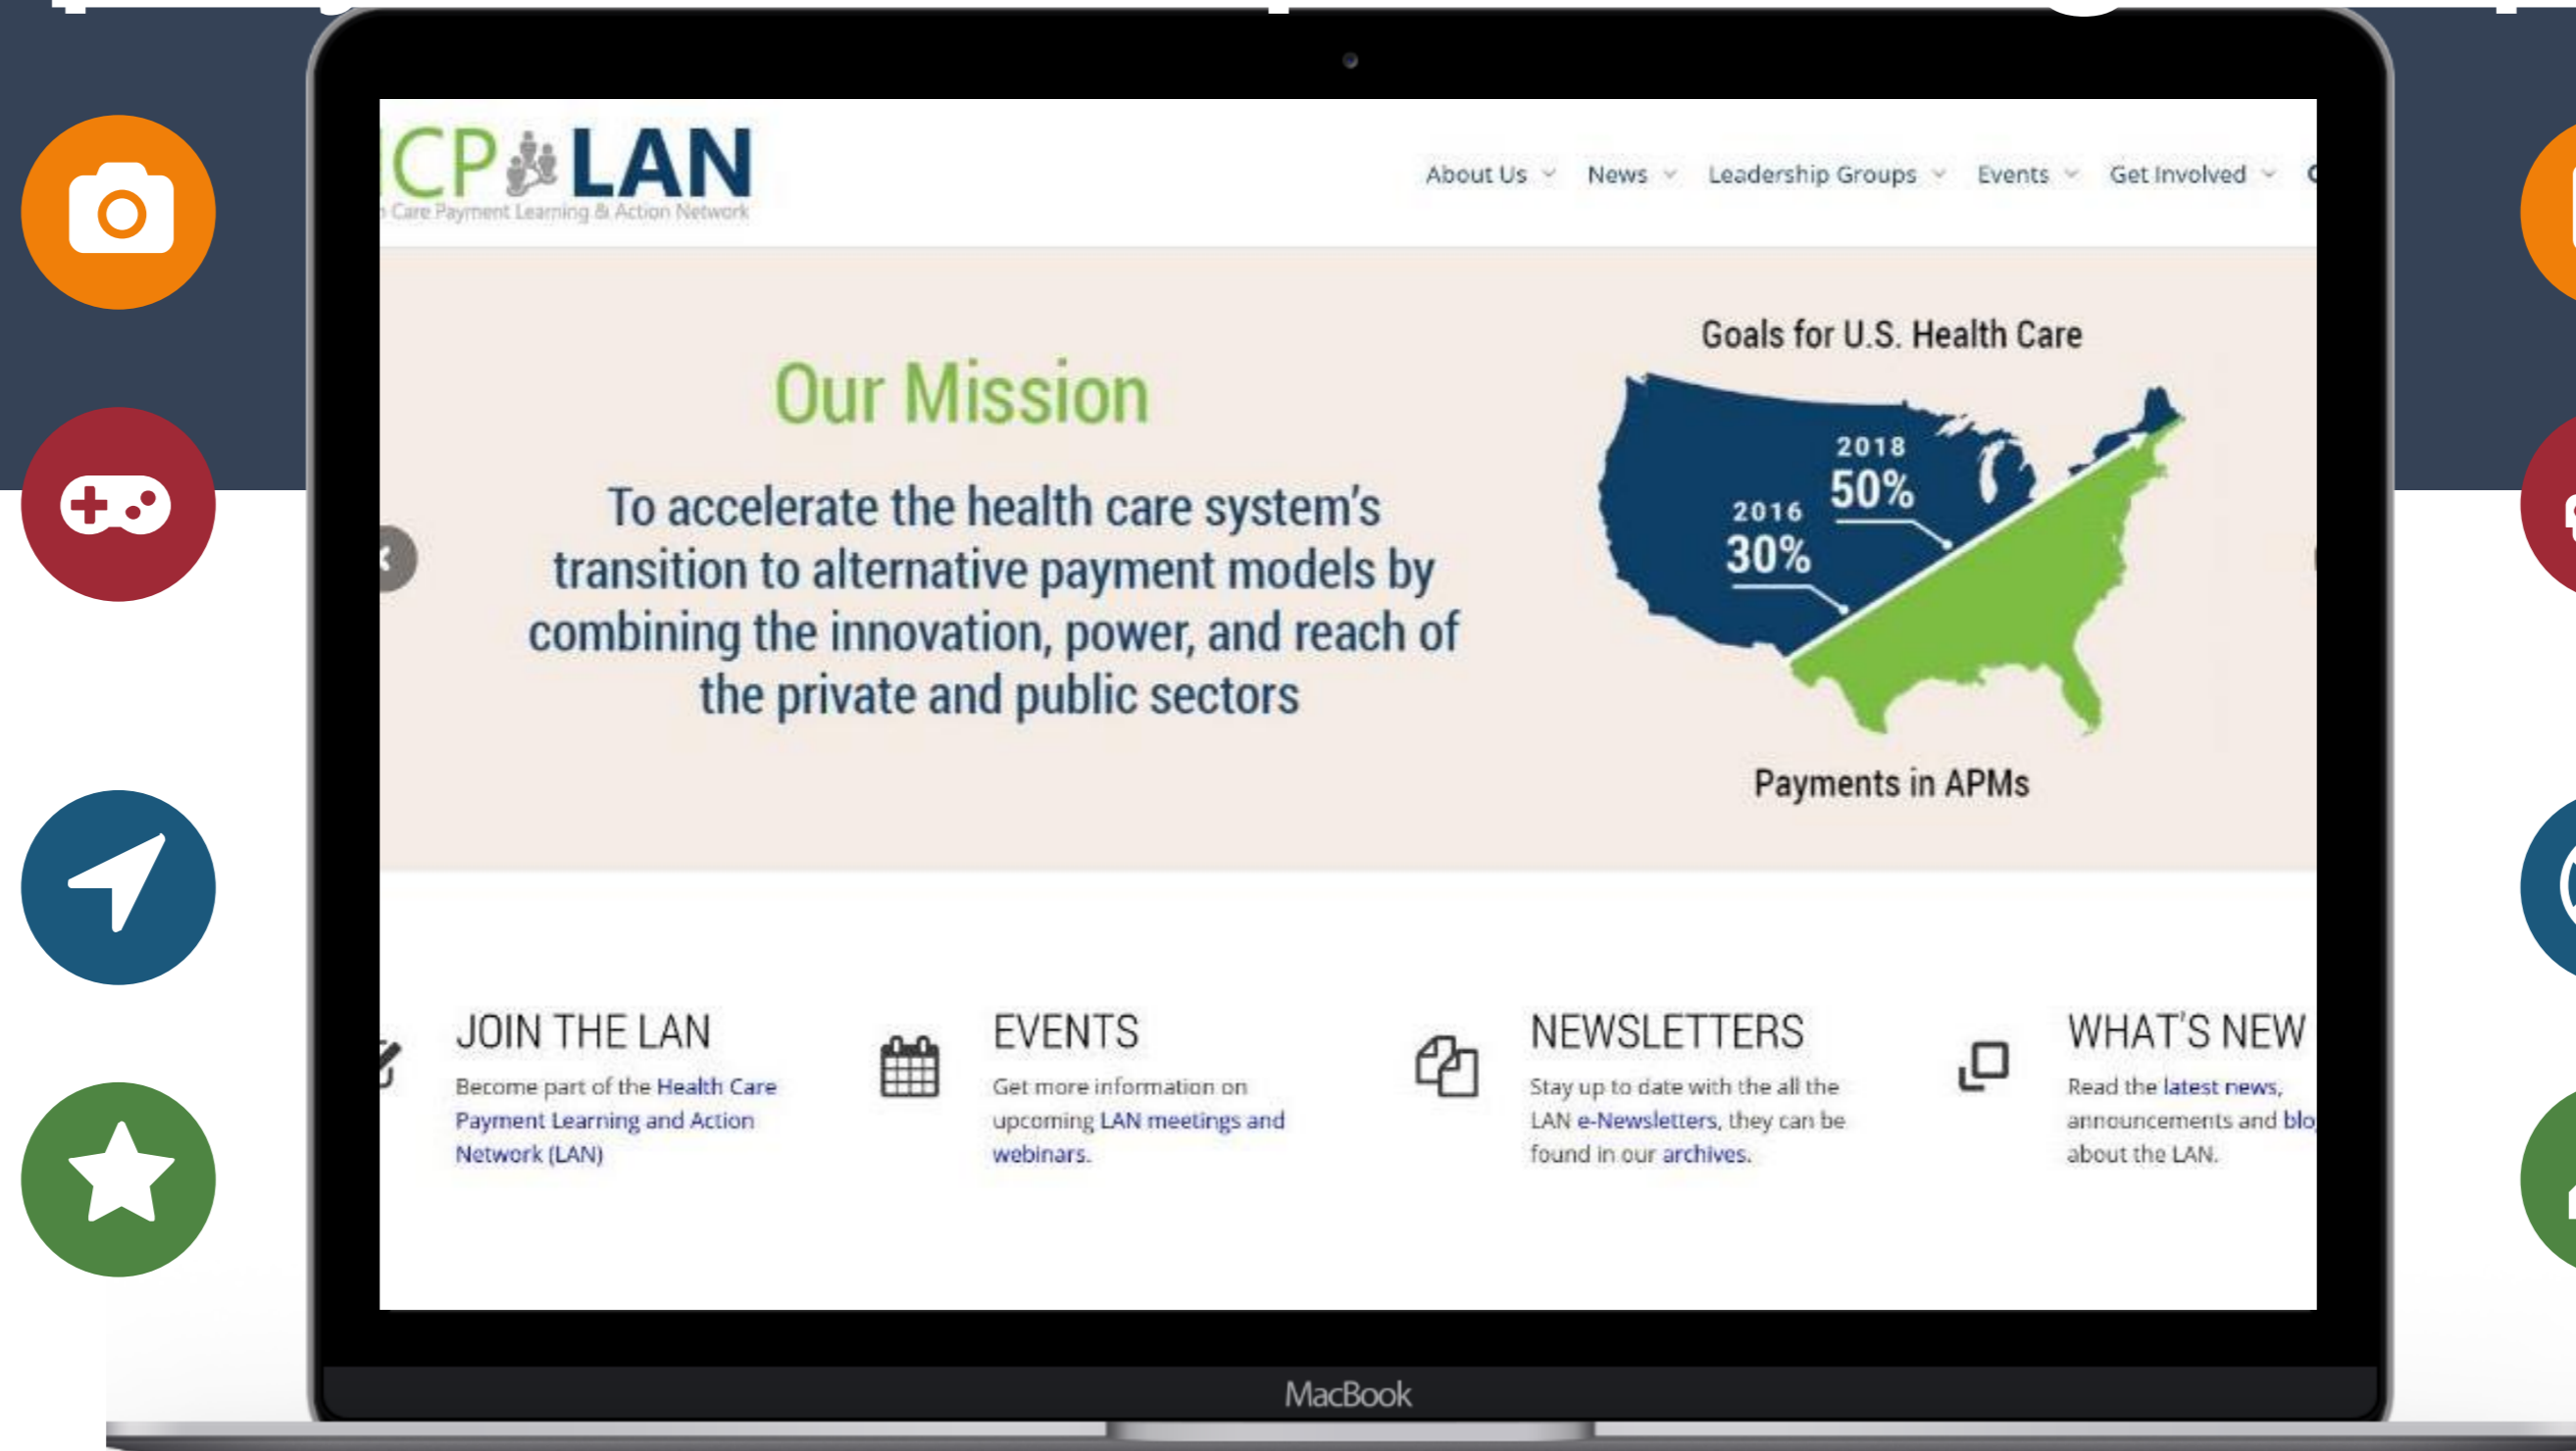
CP LAN
Care Payment Learning & Action Network

About Us News Leadership Groups Events Get Involved

Our Mission

To accelerate the health care system's transition to alternative payment models by combining the innovation, power, and reach of the private and public sectors

Goals for U.S. Health Care

2018 50%

2016 30%

Payments in APMs

JOIN THE LAN

Become part of the Health Care Payment Learning and Action Network (LAN)

EVENTS

Get more information on upcoming LAN meetings and webinars.

NEWSLETTERS

Stay up to date with the all the LAN e-Newsletters, they can be found in our archives.

WHAT'S NEW

Read the latest news, announcements and blo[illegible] about the LAN.

MacBook